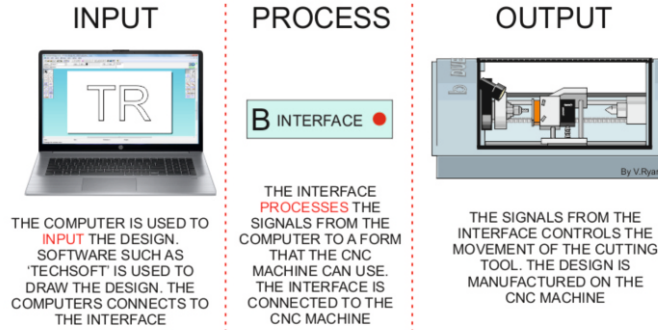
INPUT

TR

THE COMPUTER IS USED TO INPUT THE DESIGN. SOFTWARE SUCH AS 'TECHSOFT' IS USED TO DRAW THE DESIGN. THE COMPUTERS CONNECTS TO THE INTERFACE

PROCESS

B INTERFACE

THE INTERFACE PROCESSES THE SIGNALS FROM THE COMPUTER TO A FORM THAT THE CNC MACHINE CAN USE. THE INTERFACE IS CONNECTED TO THE CNC MACHINE

OUTPUT

By V.Ryan

THE SIGNALS FROM THE INTERFACE CONTROLS THE MOVEMENT OF THE CUTTING TOOL. THE DESIGN IS MANUFACTURED ON THE CNC MACHINE